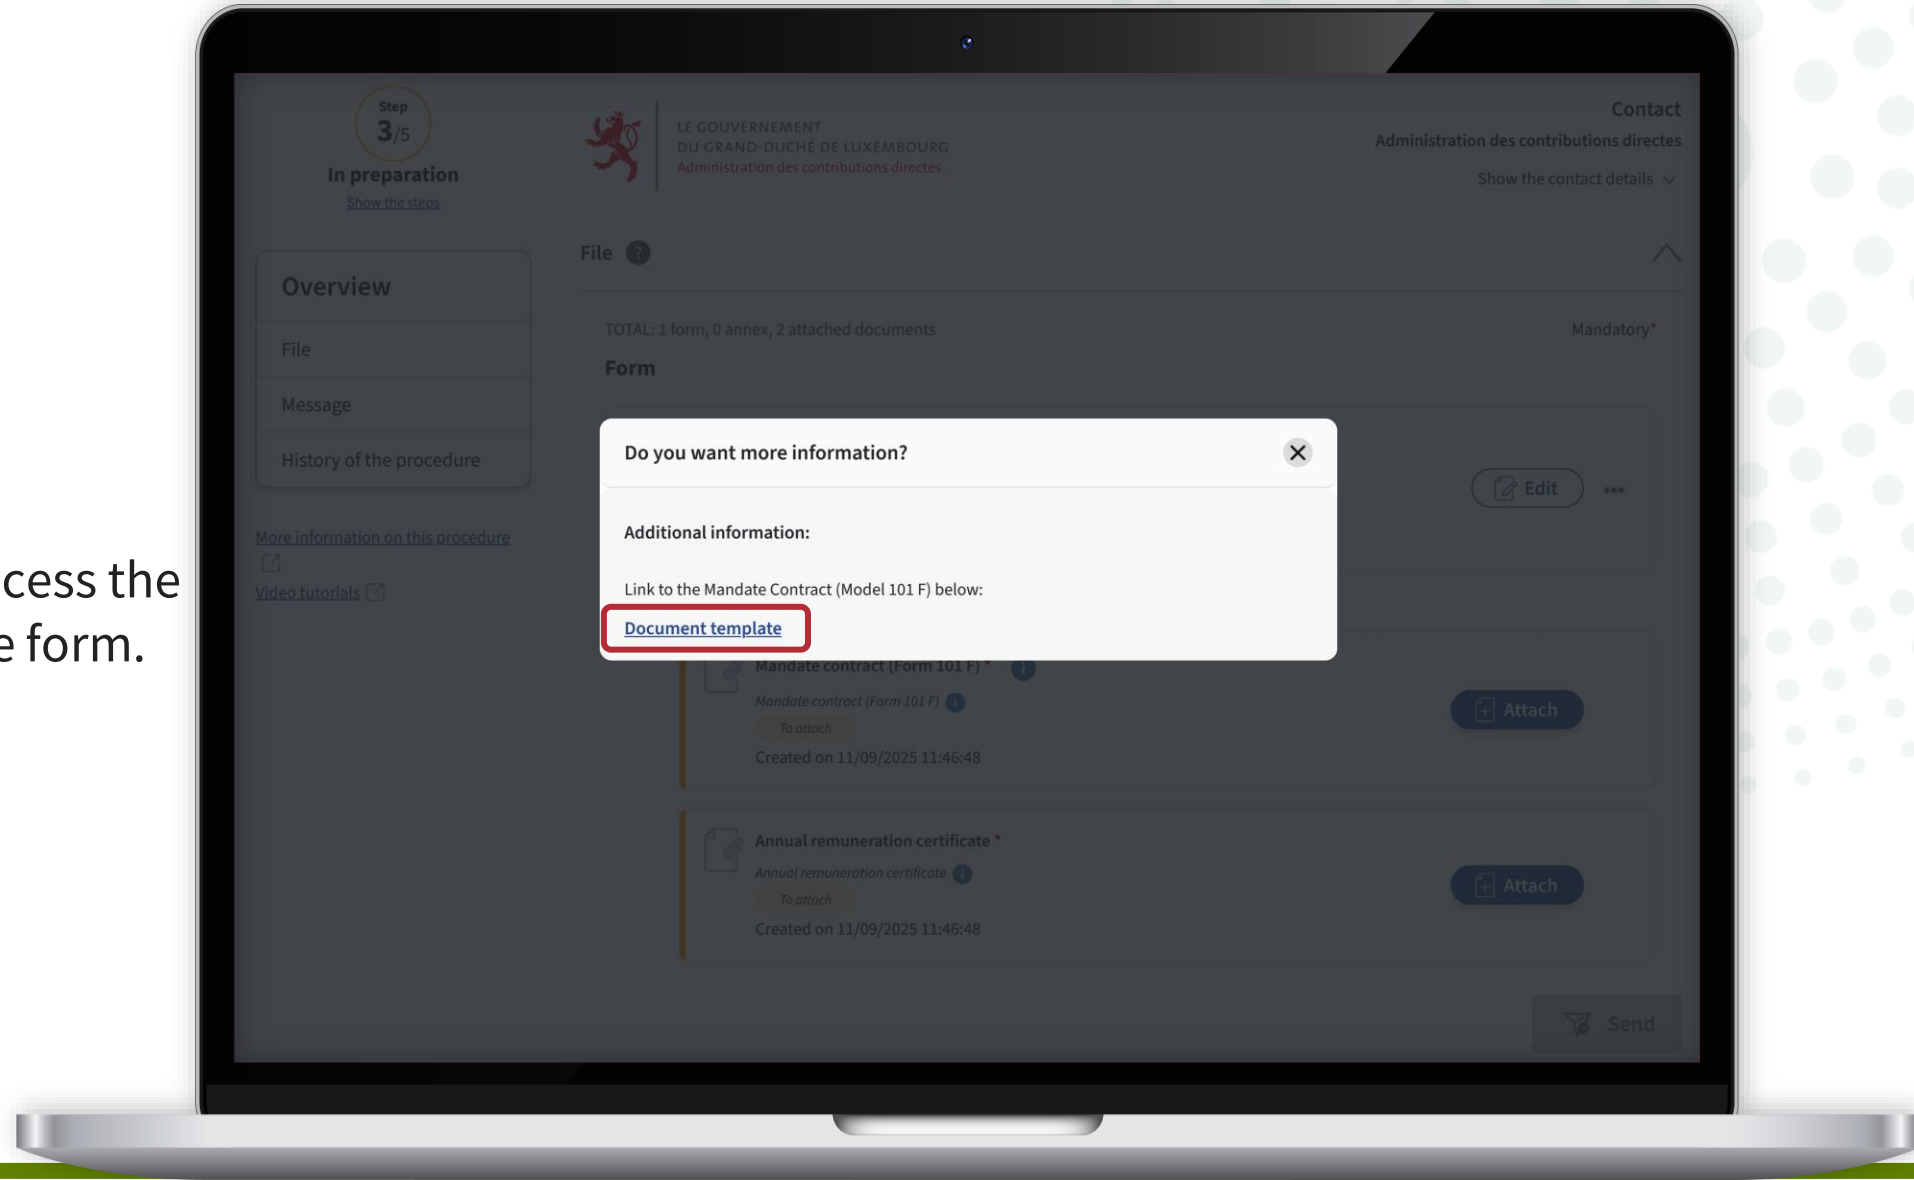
cess the
e form.

Step
3/5
In preparation
Show the steps

LE GOUVERNEMENT
DU GRAND-DUCHÉ DE LUXEMBOURG
Administration des contributions directes

Contact
Administration des contributions directes
Show the contact details

Overview
File
Message
History of the procedure

More information on this procedure
Video tutorials

File

TOTAL: 1 form, 0 annex, 2 attached documents
Mandatory*

Form

Edit

Do you want more information?

Additional information:

Link to the Mandate Contract (Model 101 F) below:

Document template

Mandate contract (Form 101 F) *
Mandate contract (Form 101 F)
To attach
Created on 11/09/2025 11:46:48
Attach

Annual remuneration certificate *
Annual remuneration certificate
To attach
Created on 11/09/2025 11:46:48
Attach

Send